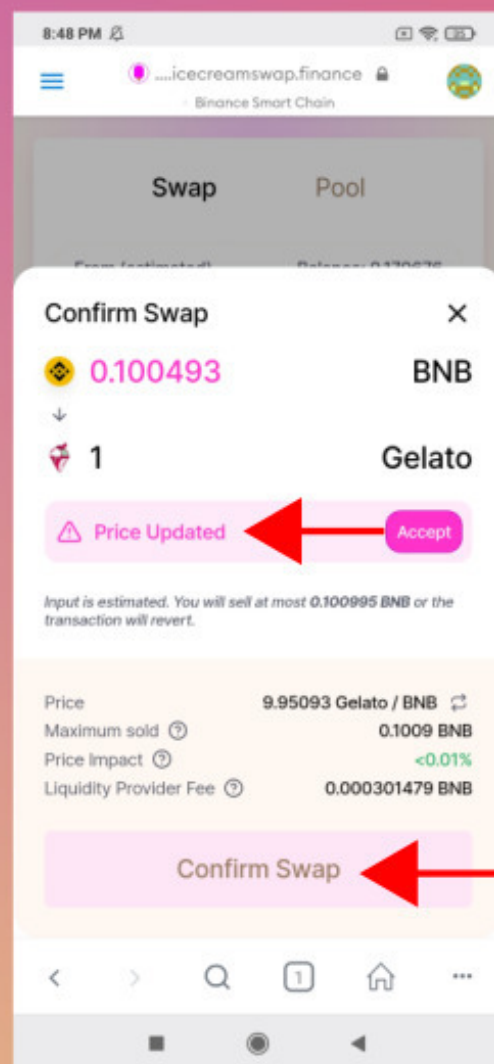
8:48 PM

....icecreamswap.finance
Binance Smart Chain

Swap Pool

From (estimated) Balance: 0.170676

Confirm Swap ✕

0.100493 BNB

1 Gelato

Price Updated Accept

Input is estimated. You will sell at most 0.100995 BNB or the transaction will revert.

Price 9.95093 Gelato / BNB
Maximum sold 0.1009 BNB
Price Impact <0.01%
Liquidity Provider Fee 0.000301479 BNB

Confirm Swap

1